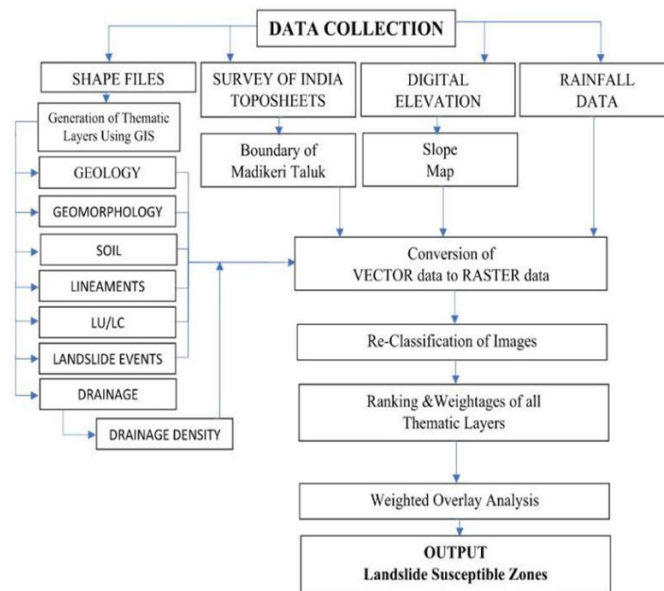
DATA COLLECTION

SHAPE FILES

SURVEY OF INDIA TOPOSHEETS

DIGITAL ELEVATION

RAINFALL DATA

Generation of Thematic Layers Using GIS

Boundary of Madikeri Taluk

Slope Map

GEOLOGY

GEOMORPHOLOGY

SOIL

LINEAMENTS

LU/LC

LANDSLIDE EVENTS

DRAINAGE

DRAINAGE DENSITY

Conversion of VECTOR data to RASTER data

Re-Classification of Images

Ranking &Weightages of all Thematic Layers

Weighted Overlay Analysis

OUTPUT
Landslide Susceptible Zones